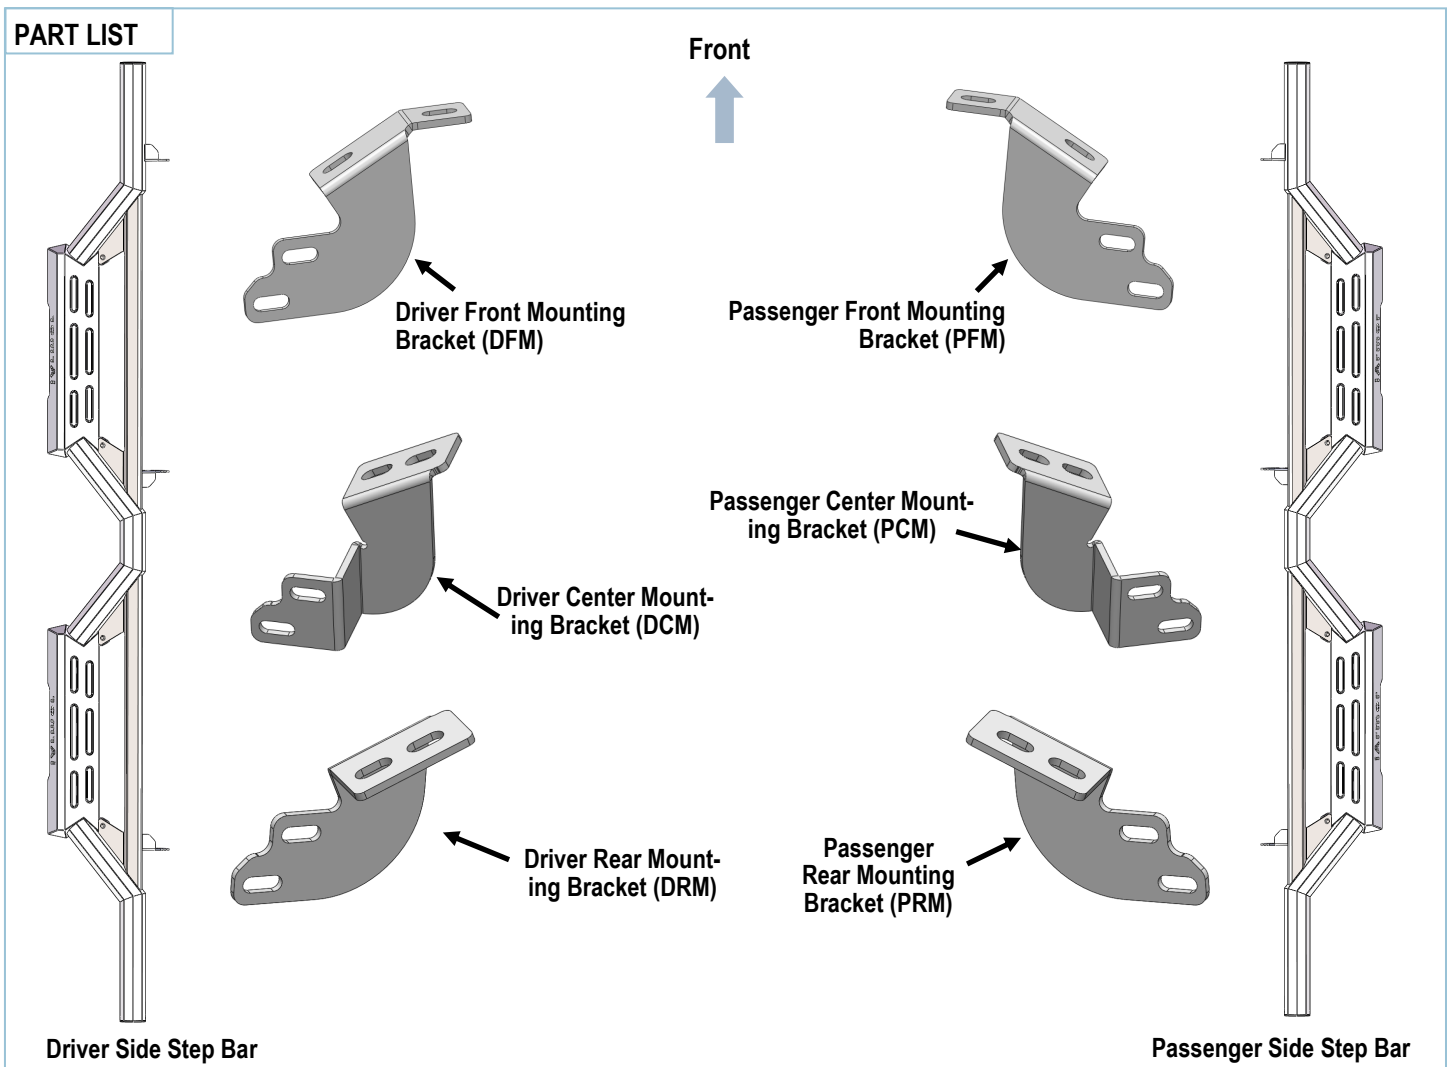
PART LIST

Front

Driver Front Mounting Bracket (DFM)

Passenger Front Mounting Bracket (PFM)

Passenger Center Mounting Bracket (PCM)

Driver Center Mounting Bracket (DCM)

Driver Rear Mounting Bracket (DRM)

Passenger Rear Mounting Bracket (PRM)

Driver Side Step Bar

Passenger Side Step Bar